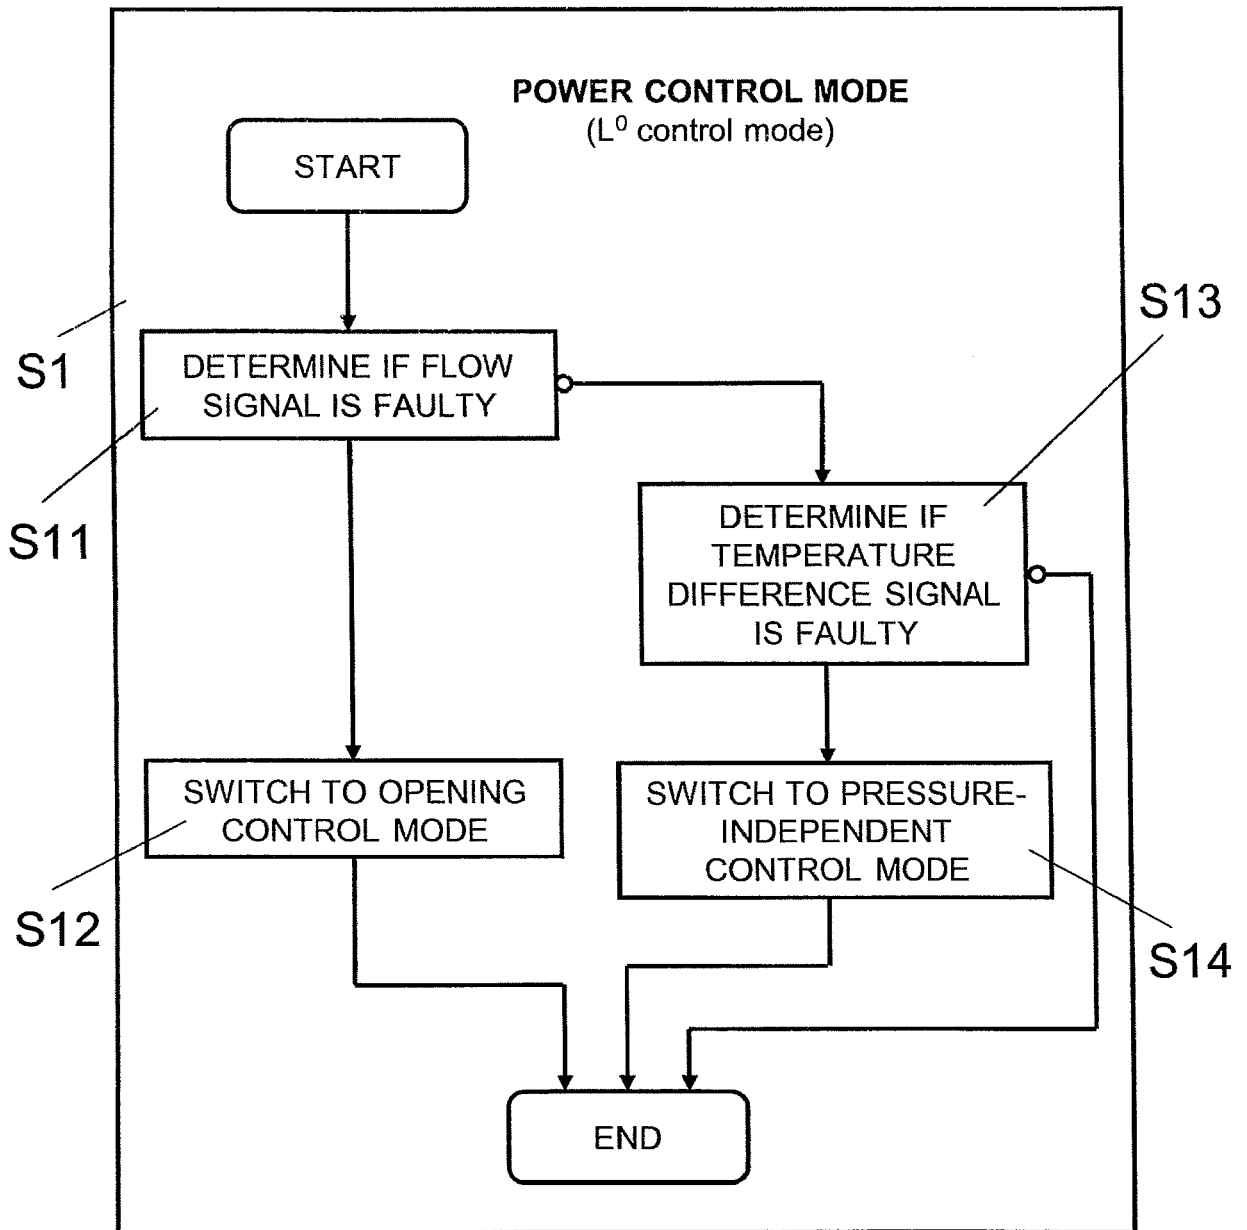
POWER CONTROL MODE
($L^0$ control mode)

START

S1

DETERMINE IF FLOW SIGNAL IS FAULTY

S11

S13

DETERMINE IF TEMPERATURE DIFFERENCE SIGNAL IS FAULTY

SWITCH TO OPENING CONTROL MODE

S12

SWITCH TO PRESSURE-INDEPENDENT CONTROL MODE

S14

END